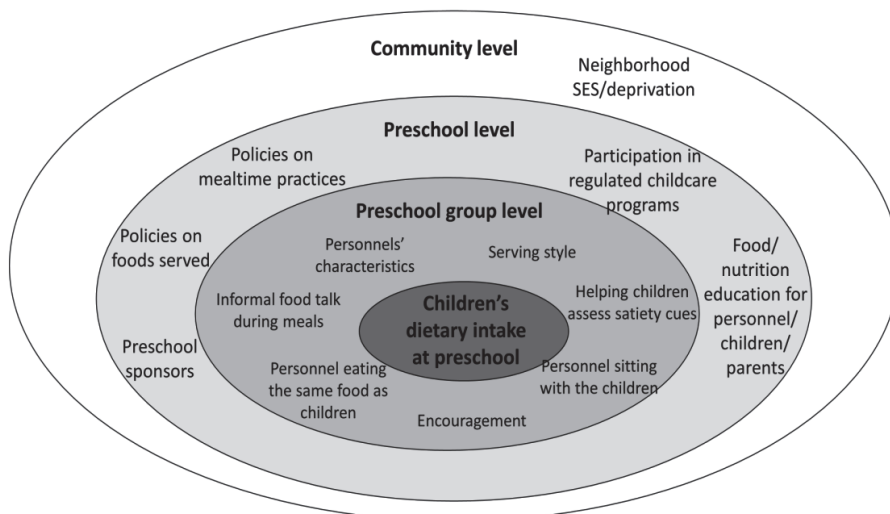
Community level

Neighborhood SES/deprivation

Preschool level

Policies on mealtime practices

Participation in regulated childcare programs

Preschool group level

Policies on foods served

Personnels' characteristics

Serving style

Food/ nutrition education for personnel/ children/ parents

Informal food talk during meals

Children's dietary intake at preschool

Helping children assess satiety cues

Preschool sponsors

Personnel eating the same food as children

Personnel sitting with the children

Encouragement